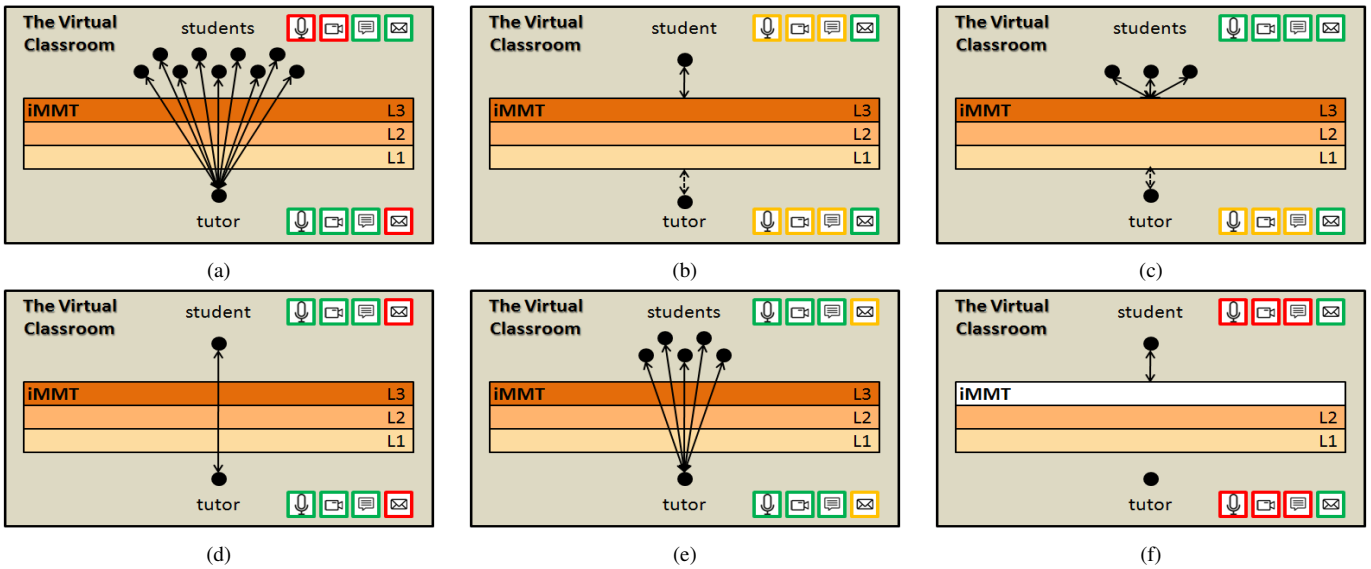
The Virtual Classroom

students

iMMT L3

L2

L1

tutor

(a)

The Virtual Classroom

student

iMMT L3

L2

L1

tutor

(b)

The Virtual Classroom

students

iMMT L3

L2

L1

tutor

(c)

The Virtual Classroom

student

iMMT L3

L2

L1

tutor

(d)

The Virtual Classroom

students

iMMT L3

L2

L1

tutor

(e)

The Virtual Classroom

student

iMMT

L2

L1

tutor

(f)